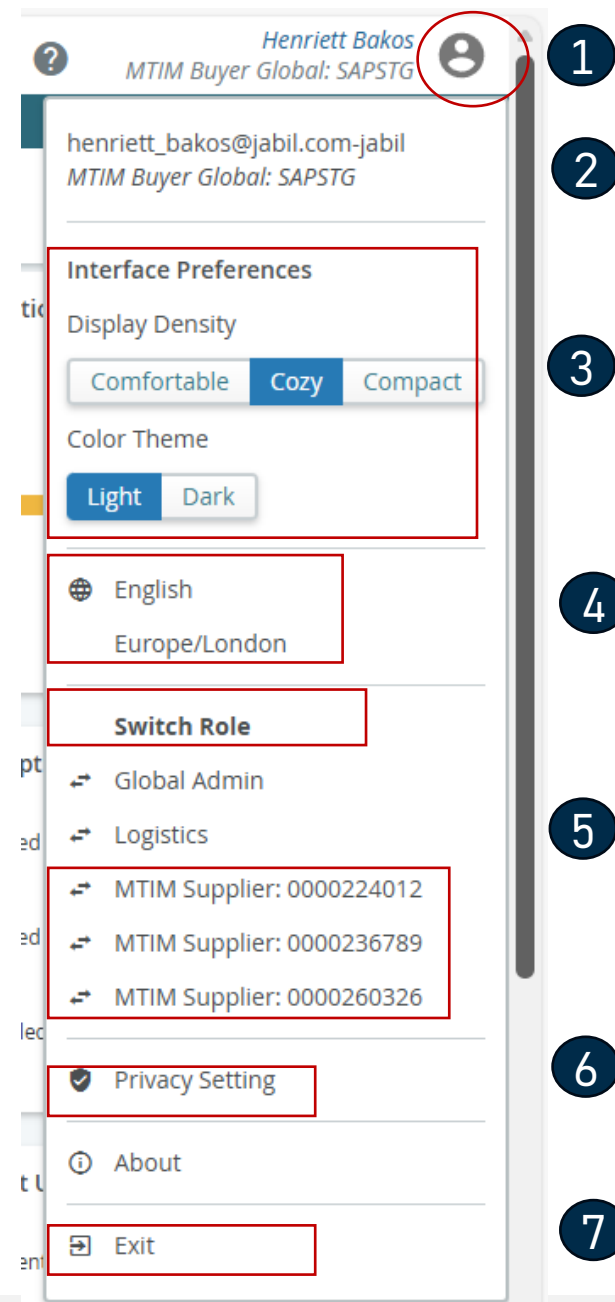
Henriett Bakos
MTIM Buyer Global: SAPSTG

1

henriett_bakos@jabil.com-jabil
MTIM Buyer Global: SAPSTG

2

Interface Preferences

Display Density

Comfortable | Cozy | Compact

3

Color Theme

Light | Dark

English
Europe/London

4

Switch Role

Global Admin

Logistics

5

MTIM Supplier: 0000224012

MTIM Supplier: 0000236789

MTIM Supplier: 0000260326

Privacy Setting

6

About

Exit

7

tic

pt

ed

ed

lec

t U

ent